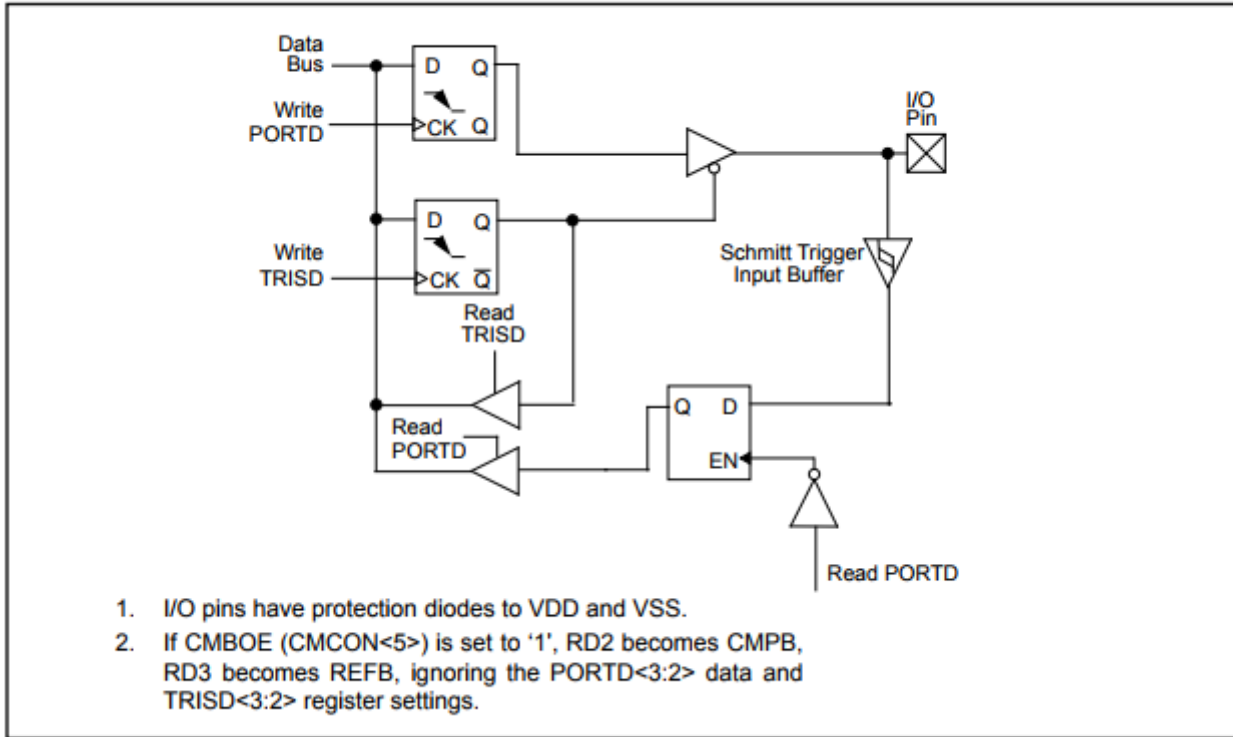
Data Bus
Write PORTD
D Q
CK Q
I/O Pin
D Q
Write TRISD
CK $\overline{Q}$
Schmitt Trigger Input Buffer
Read TRISD
Q D
Read PORTD
EN
Read PORTD

1. I/O pins have protection diodes to VDD and VSS.
2. If CMBOE (CMCON<5>) is set to ‘1’, RD2 becomes CMPB, RD3 becomes REFB, ignoring the PORTD<3:2> data and TRISD<3:2> register settings.